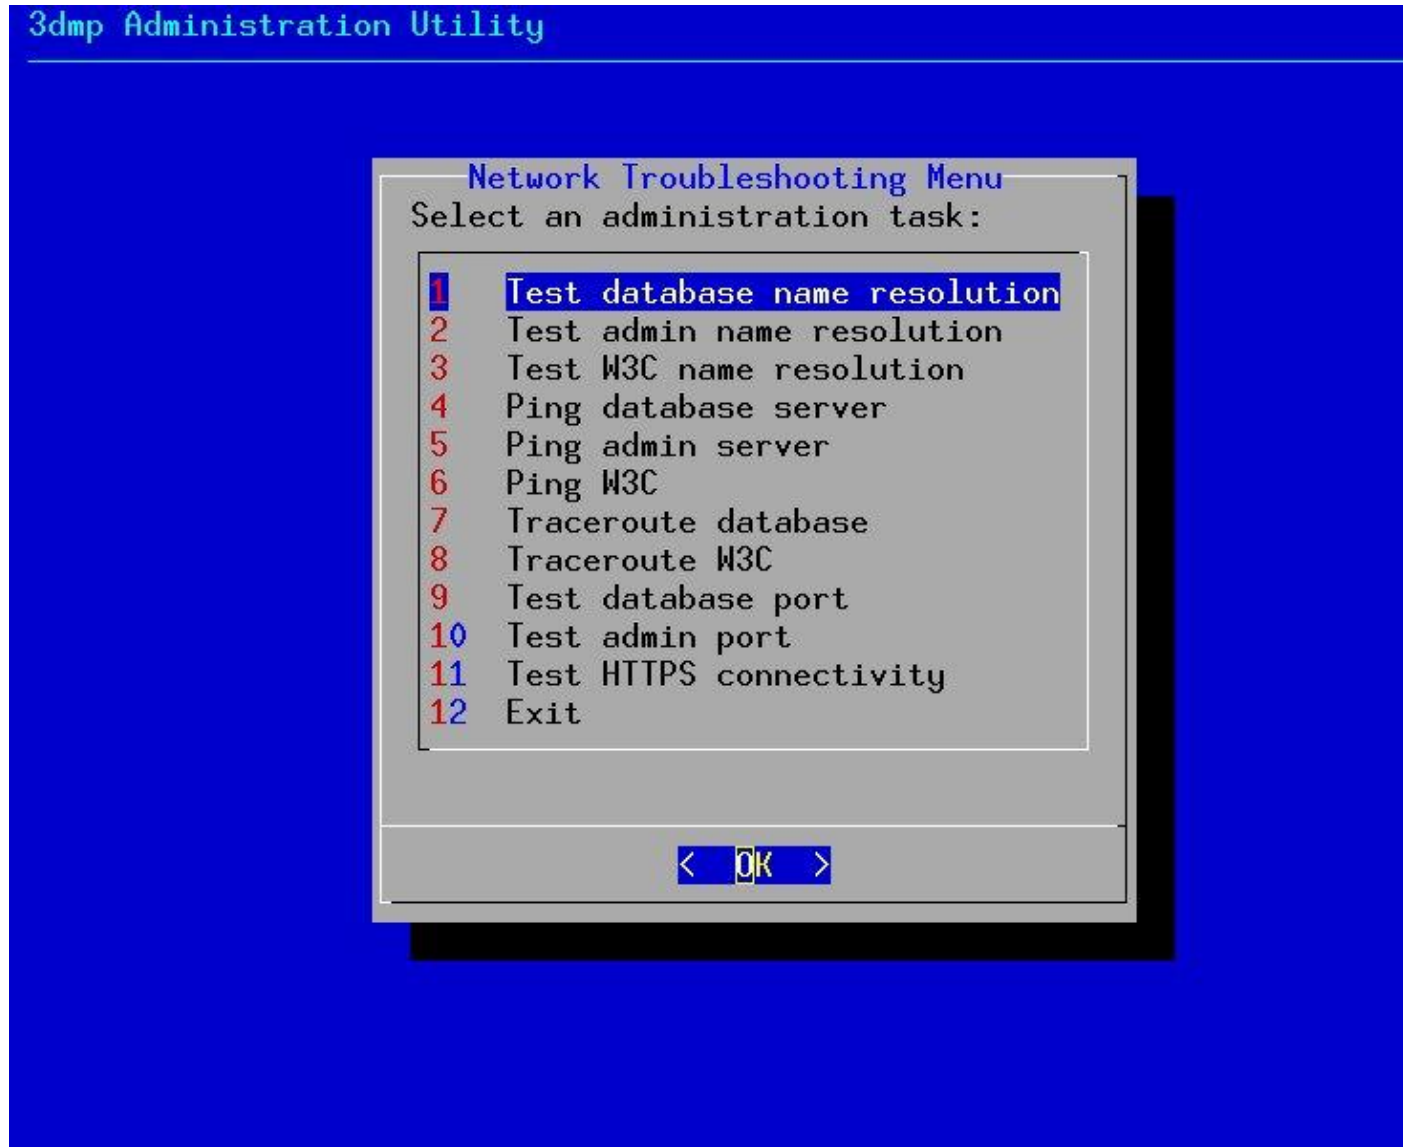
3dmp Administration Utility

Network Troubleshooting Menu
Select an administration task:

1 Test database name resolution
2 Test admin name resolution
3 Test W3C name resolution
4 Ping database server
5 Ping admin server
6 Ping W3C
7 Traceroute database
8 Traceroute W3C
9 Test database port
10 Test admin port
11 Test HTTPS connectivity
12 Exit

< OK >